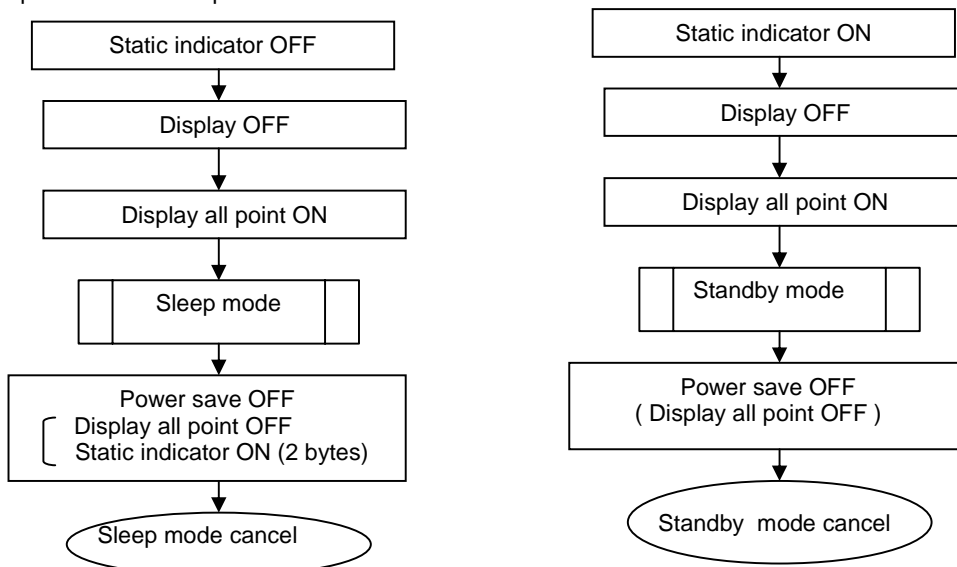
Static indicator OFF

Display OFF

Display all point ON

Sleep mode

Power save OFF
Display all point OFF
Static indicator ON (2 bytes)

Sleep mode cancel

Static indicator ON

Display OFF

Display all point ON

Standby mode

Power save OFF
( Display all point OFF )

Standby mode cancel